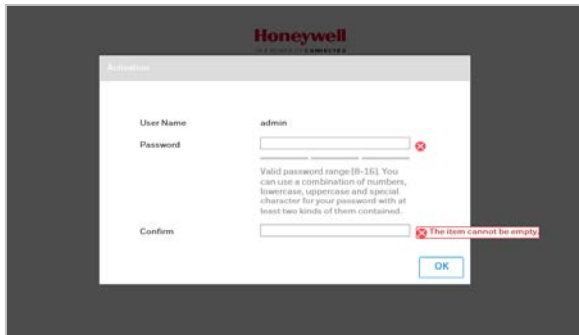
Honeywell
THE POWER OF CONNECTED

Activation

User Name admin

Password

Valid password range [8-16]. You can use a combination of numbers, lowercase, uppercase and special character for your password with at least two kinds of them contained.

Confirm

The item cannot be empty.

OK